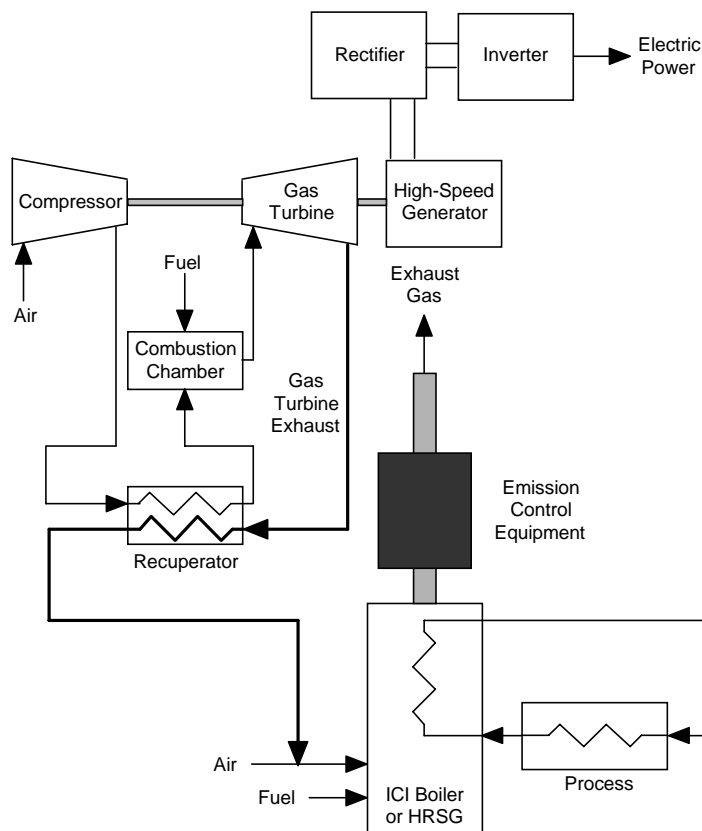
Rectifier

Inverter

Electric Power

Compressor

Gas Turbine

High-Speed Generator

Air

Fuel

Combustion Chamber

Exhaust Gas

Gas Turbine Exhaust

Emission Control Equipment

Recuperator

Air

Fuel

ICI Boiler or HRSG

Process